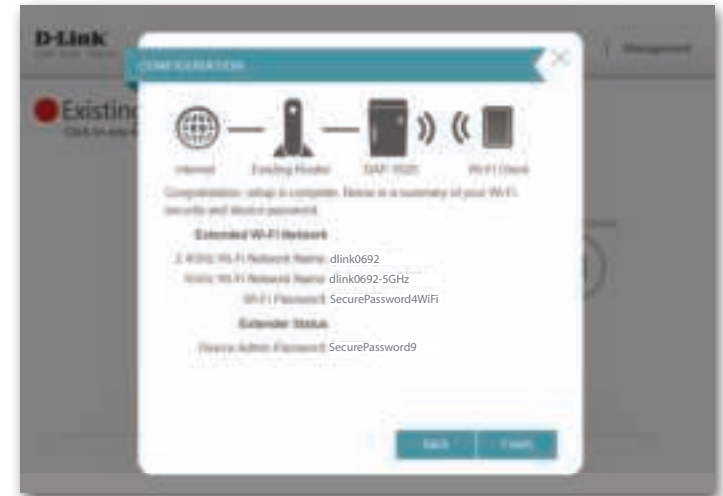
D-Link

Management

Existin

CONFIGURATION

Internet

Existing Router

DAP-1520

Wi-Fi Client

Congratulations, setup is complete. Below is a summary of your Wi-Fi security and device password.

Extended Wi-Fi Network

2.4GHz Wi-Fi Network Name: dlink0692

5GHz Wi-Fi Network Name: dlink0692-5GHz

Wi-Fi Password: SecurePassword4WiFi

Extender Status

Device Admin Password: SecurePassword9

Back

Finish